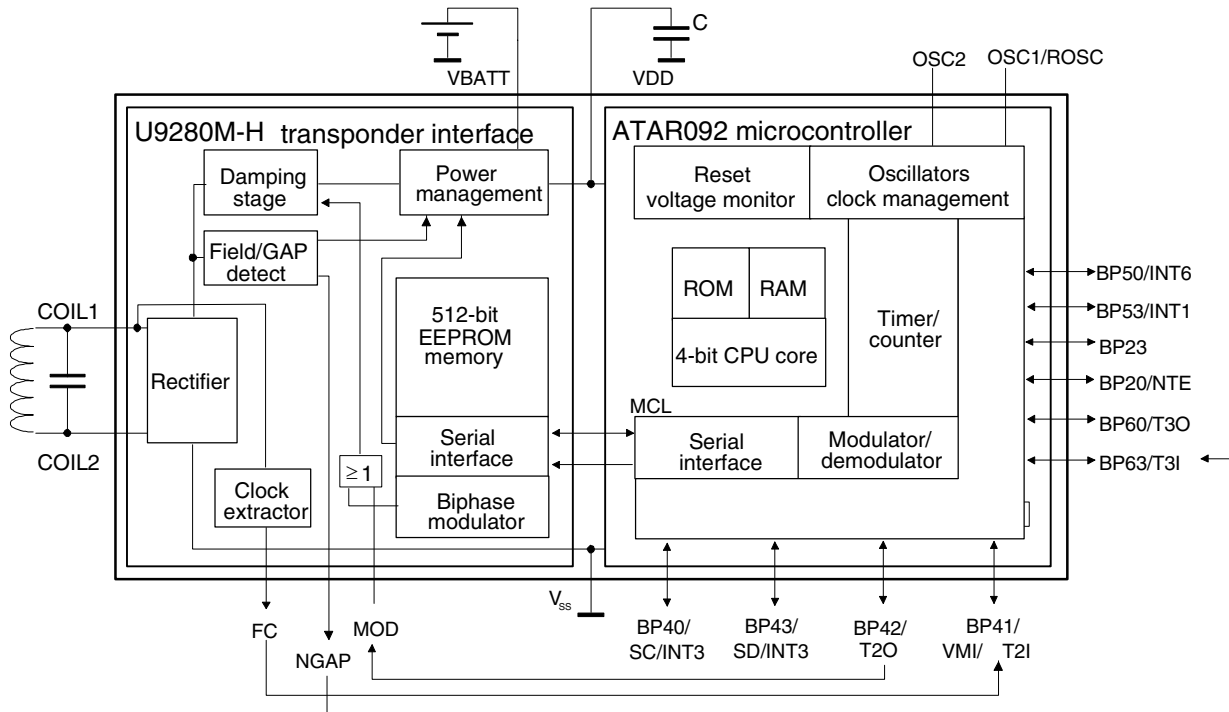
C

VBATT

VDD

OSC2

OSC1/ROSC

U9280M-H transponder interface

ATAR092 microcontroller

Damping stage

Power management

Reset voltage monitor

Oscillators clock management

Field/GAP detect

ROM

RAM

BP50/INT6

BP53/INT1

COIL1

512-bit EEPROM memory

Timer/ counter

BP23

Rectifier

4-bit CPU core

BP20/NTE

MCL

BP60/T3O

Serial interface

Serial interface

Modulator/ demodulator

BP63/T3I

COIL2

$\geq 1$

Clock extractor

Biphase modulator

$V_{ss}$

FC

MOD

NGAP

BP40/ SC/INT3

BP43/ SD/INT3

BP42/ T2O

BP41/ VMI/ T2I